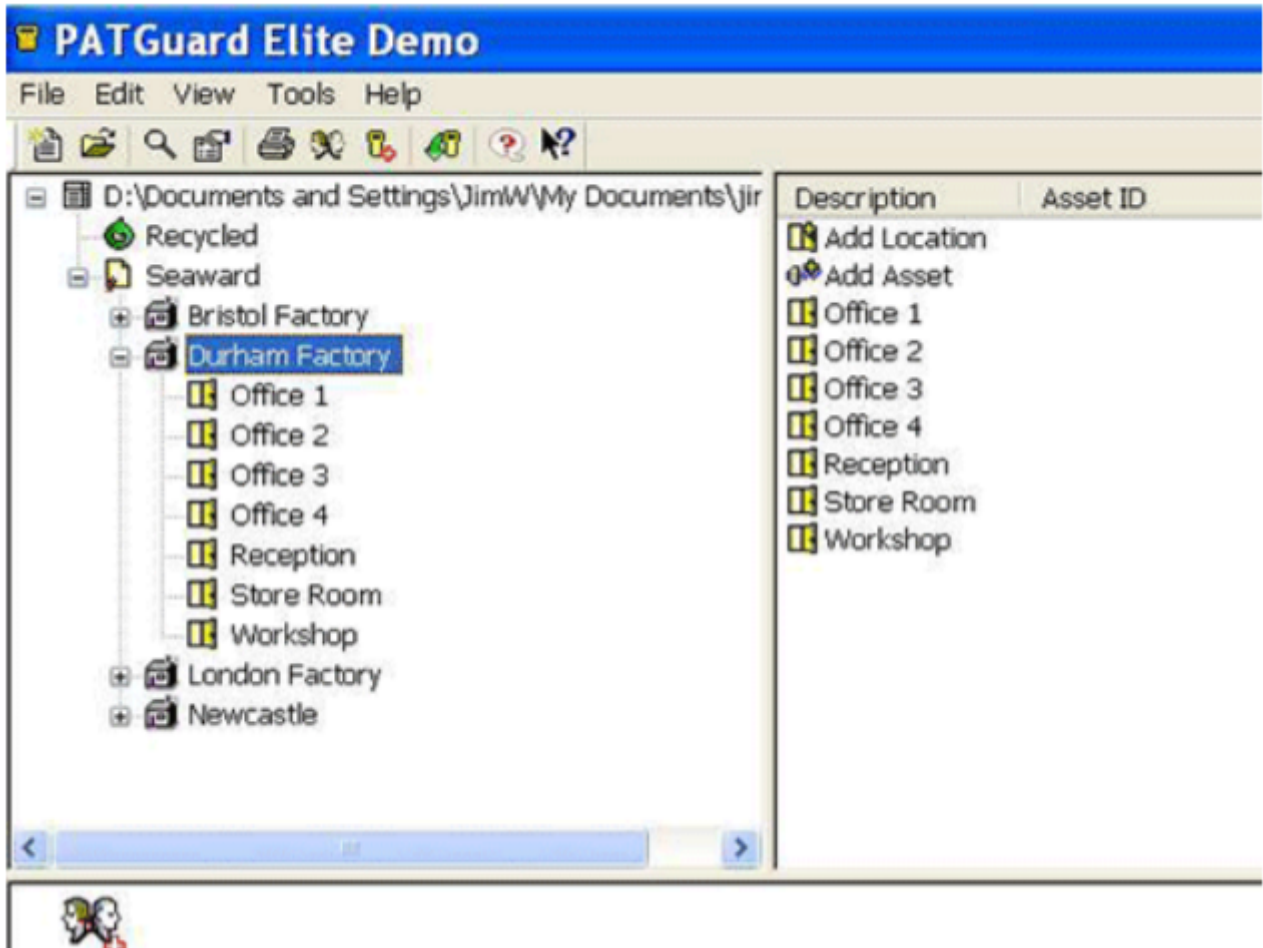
PATGuard Elite Demo

File Edit View Tools Help

D:\Documents and Settings\JimW\My Documents\jir
Recycled
Seaward
Bristol Factory
Durham Factory
Office 1
Office 2
Office 3
Office 4
Reception
Store Room
Workshop
London Factory
Newcastle

| Description | Asset ID |
|---|---|
| Add Location | |
| Add Asset | |
| Office 1 | |
| Office 2 | |
| Office 3 | |
| Office 4 | |
| Reception | |
| Store Room | |
| Workshop | |